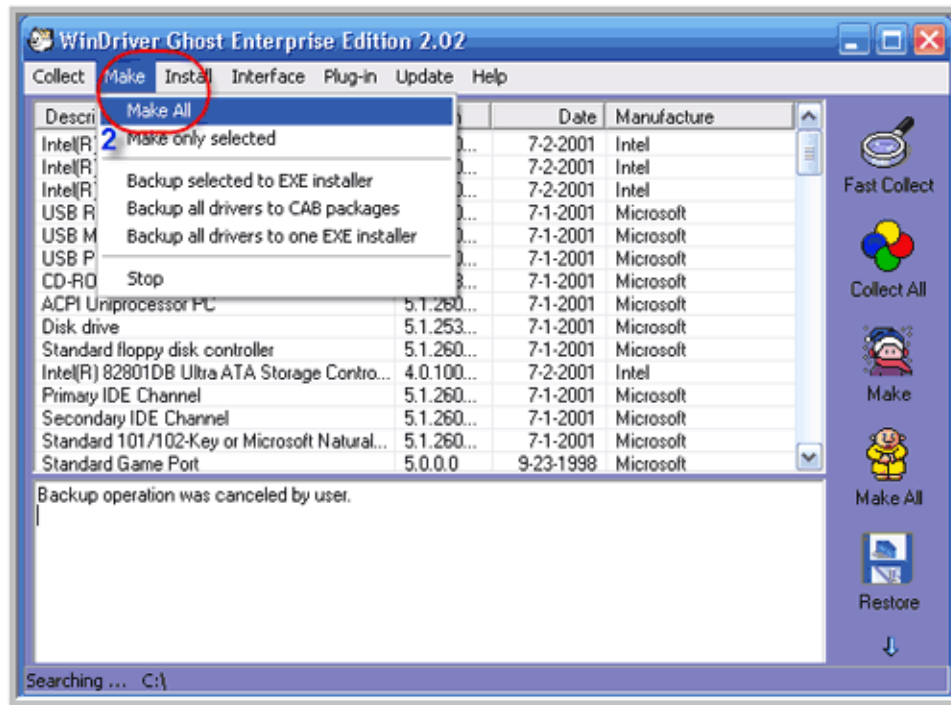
WinDriver Ghost Enterprise Edition 2.02

Collect Make Install Interface Plug-in Update Help

Make All
2 Make only selected
Backup selected to EXE installer
Backup all drivers to CAB packages
Backup all drivers to one EXE installer
Stop

| Descri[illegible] | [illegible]n | Date | Manufacture |
|---|---|---|---|
| Intel(R) | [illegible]0... | 7-2-2001 | Intel |
| Intel(R) | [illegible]0... | 7-2-2001 | Intel |
| Intel(R) | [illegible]0... | 7-2-2001 | Intel |
| USB R | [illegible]0... | 7-1-2001 | Microsoft |
| USB M | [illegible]0... | 7-1-2001 | Microsoft |
| USB P | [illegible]0... | 7-1-2001 | Microsoft |
| CD-RO | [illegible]3... | 7-1-2001 | Microsoft |
| ACPI Uniprocessor PC | 5.1.260... | 7-1-2001 | Microsoft |
| Disk drive | 5.1.253... | 7-1-2001 | Microsoft |
| Standard floppy disk controller | 5.1.260... | 7-1-2001 | Microsoft |
| Intel(R) 82801DB Ultra ATA Storage Contro... | 4.0.100... | 7-2-2001 | Intel |
| Primary IDE Channel | 5.1.260... | 7-1-2001 | Microsoft |
| Secondary IDE Channel | 5.1.260... | 7-1-2001 | Microsoft |
| Standard 101/102-Key or Microsoft Natural... | 5.1.260... | 7-1-2001 | Microsoft |
| Standard Game Port | 5.0.0.0 | 9-23-1998 | Microsoft |

Fast Collect
Collect All
Make
Make All
Restore

Backup operation was canceled by user.

Searching ... C:\